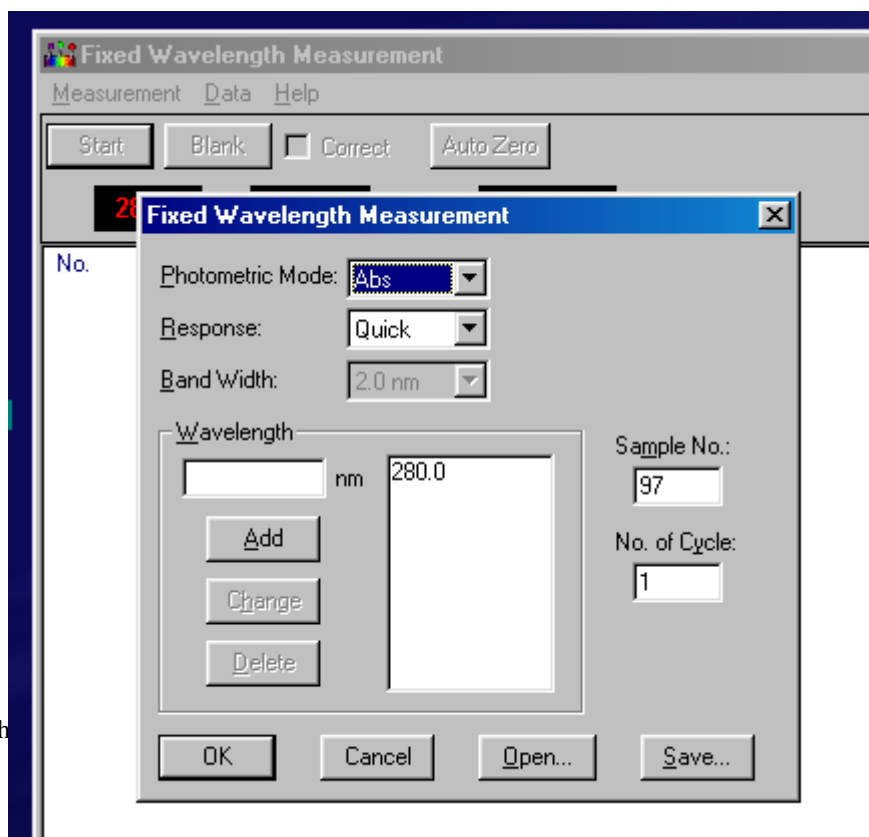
Fixed Wavelength Measurement
Measurement Data Help
Start Blank Correct Auto Zero
28
No.
Fixed Wavelength Measurement
Photometric Mode: Abs
Response: Quick
Band Width: 2.0 nm
Wavelength
nm
280.0
Add
Change
Delete
Sample No.:
97
No. of Cycle:
1
h
OK Cancel Open... Save...